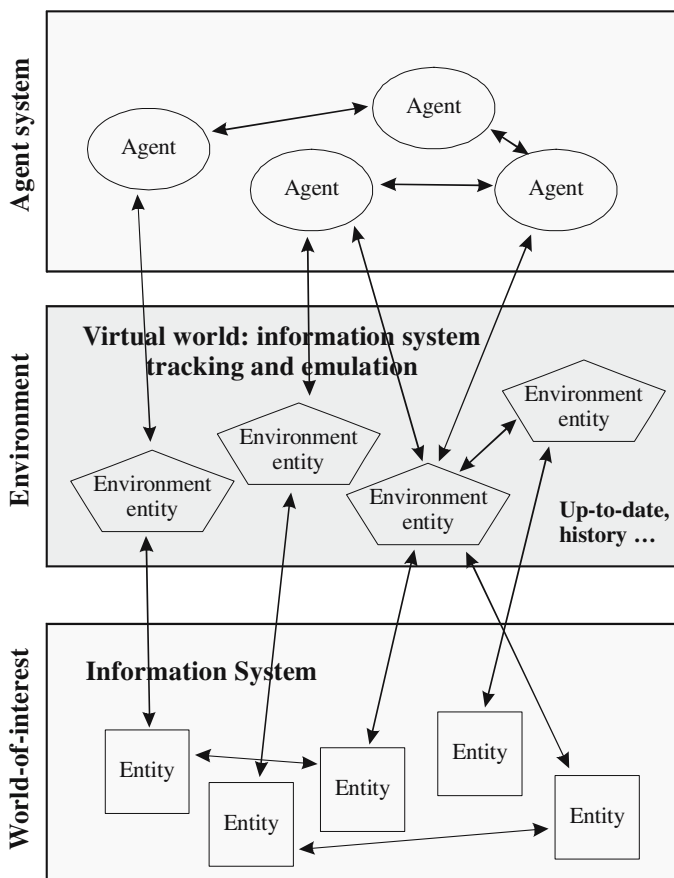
Agent system

Agent

Agent

Agent

Agent

Environment

Virtual world: information system tracking and emulation

Environment entity

Environment entity

Environment entity

Environment entity

Up-to-date, history …

World-of-interest

Information System

Entity

Entity

Entity

Entity

Entity

Entity